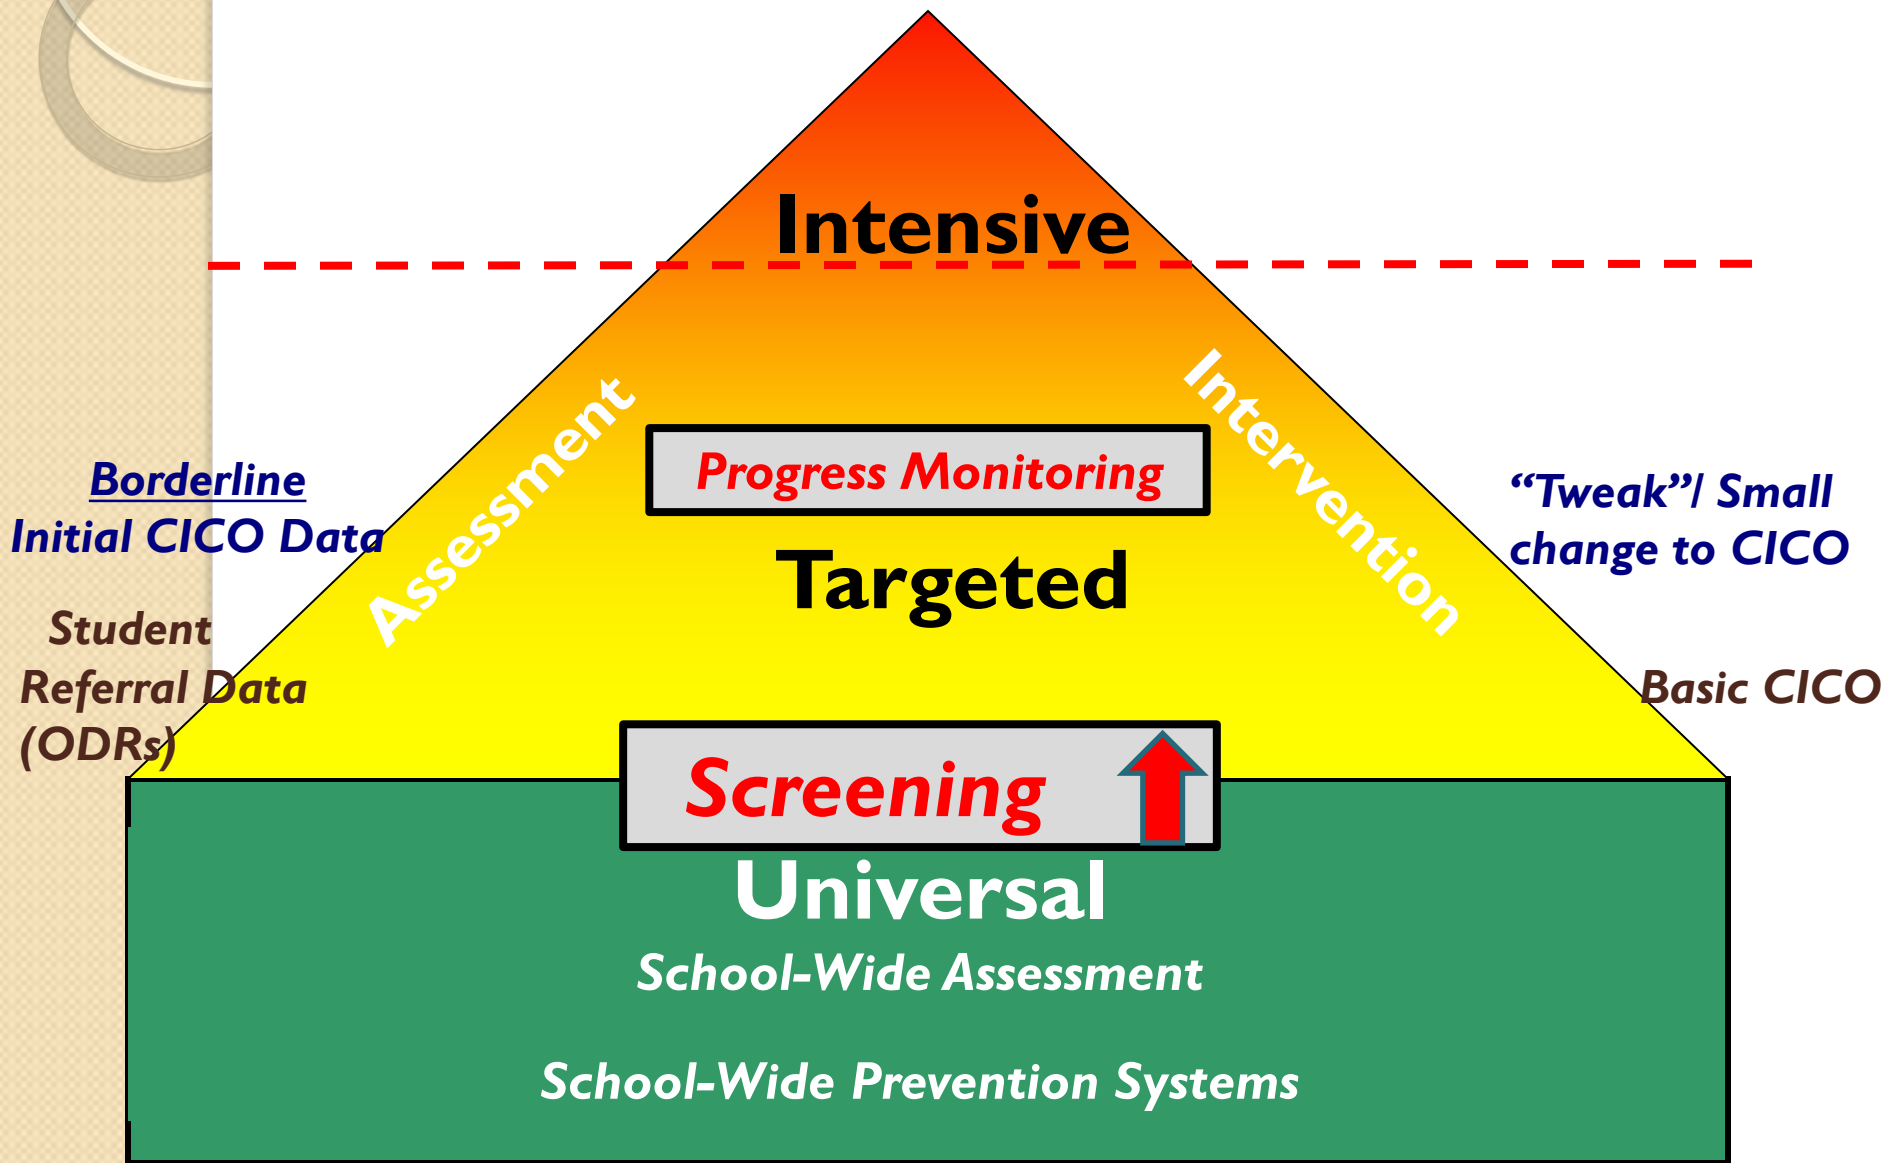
Intensive

Assessment

Intervention

Borderline
Initial CICO Data

Progress Monitoring

"Tweak"/ Small change to CICO

Targeted

Student Referral Data (ODRs)

Basic CICO

Screening

Universal
School-Wide Assessment

School-Wide Prevention Systems